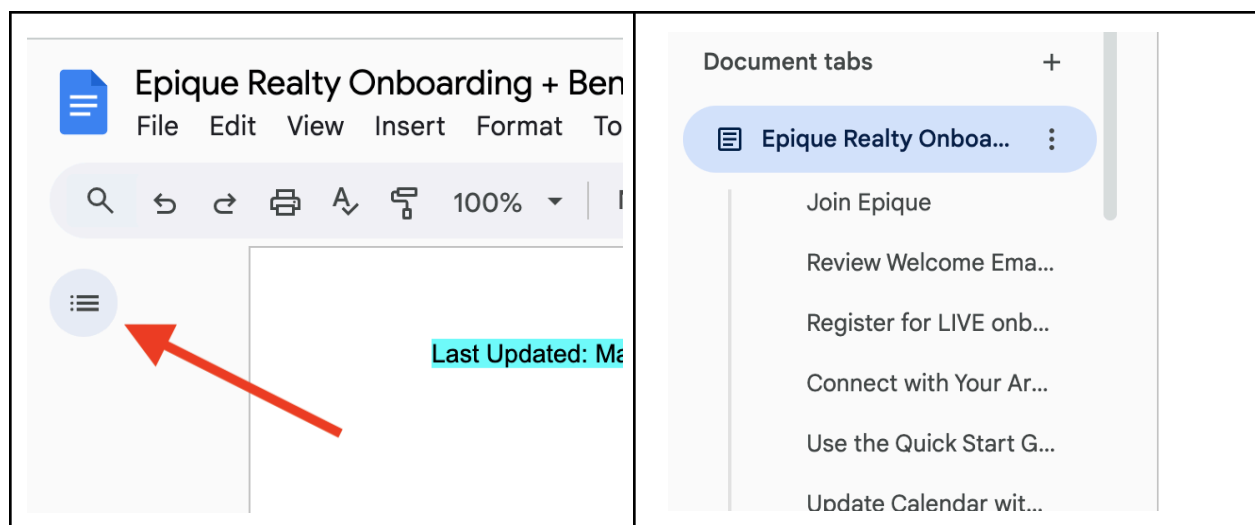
| Epique Realty Onboarding + Ben<br>File Edit View Insert Format To<br>100%<br>Last Updated: Ma | Document tabs +<br>Epique Realty Onboa...<br>Join Epique<br>Review Welcome Ema...<br>Register for LIVE onb...<br>Connect with Your Ar...<br>Use the Quick Start G...<br>Update Calendar wit... |
|---|---|